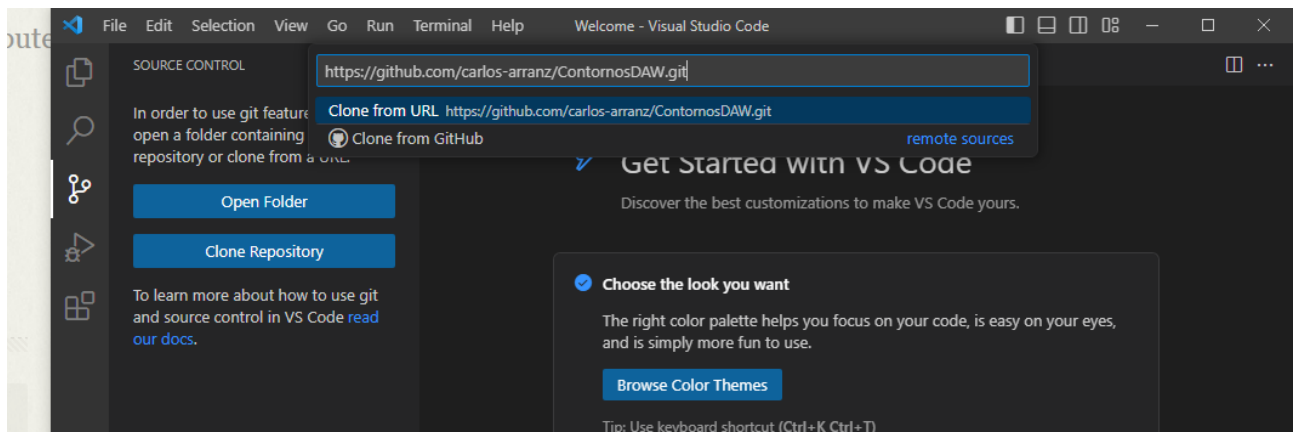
oute

File Edit Selection View Go Run Terminal Help

Welcome - Visual Studio Code

SOURCE CONTROL

https://github.com/carlos-arranz/ContornosDAW.git

Clone from URL https://github.com/carlos-arranz/ContornosDAW.git

Clone from GitHub

remote sources

In order to use git feature open a folder containing repository or clone from a URL.

Open Folder

Clone Repository

To learn more about how to use git and source control in VS Code read our docs.

Get Started with VS Code

Discover the best customizations to make VS Code yours.

Choose the look you want

The right color palette helps you focus on your code, is easy on your eyes, and is simply more fun to use.

Browse Color Themes

Tip: Use keyboard shortcut (Ctrl+K Ctrl+T)